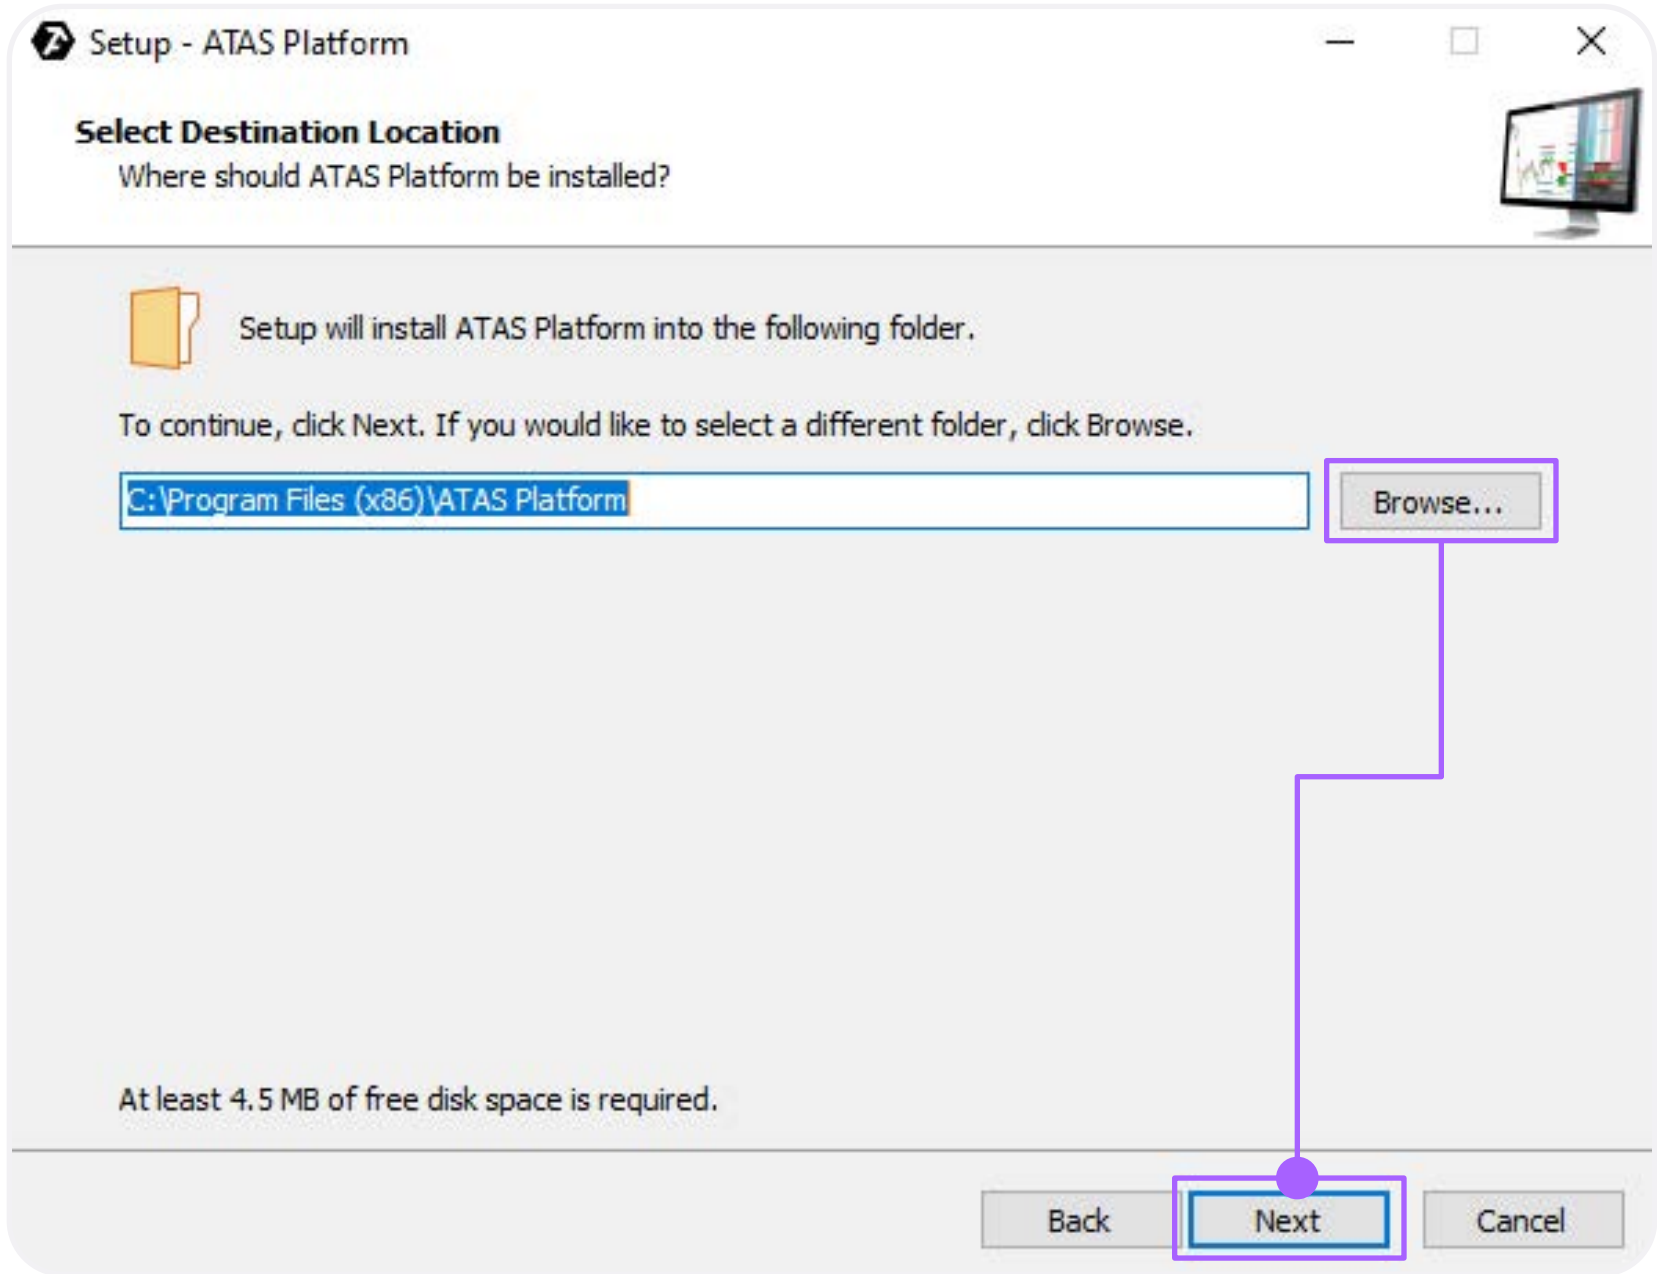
Setup - ATAS Platform

Select Destination Location
Where should ATAS Platform be installed?

Setup will install ATAS Platform into the following folder.

To continue, click Next. If you would like to select a different folder, click Browse.

C:\Program Files (x86)\ATAS Platform

Browse...

At least 4.5 MB of free disk space is required.

Back

Next

Cancel